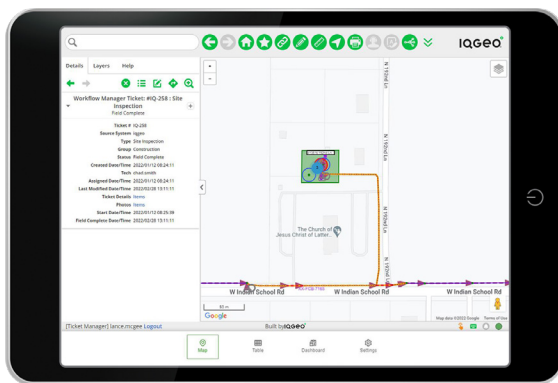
IQGEO

Details Layers Help

Workflow Manager Ticket: #IQ-258 : Site Inspection
Field Complete

Ticket # IQ-258
Source System iqgeo
Type Site Inspection
Group Construction
Status Field Complete
Created Date/Time 2022/01/12 08:24:11
Tech chad.smith
Assigned Date/Time 2022/01/12 08:24:11
Last Modified Date/Time 2022/02/28 13:11:11
Ticket Details Items
Photos Items
Start Date/Time 2022/01/12 08:25:39
Field Complete Date/Time 2022/02/28 13:11:11

N 192nd Ln
N 192nd Ln
N 192nd Ln
The Church of Jesus Christ of Latter...
W Indian School Rd
W Indian School Rd
W Indian School Rd
60 m
Google
Map data ©2022 Google Terms of Use

[Ticket Manager] lance.mcgee Logout
Built by IQGEO

Map
Table
Dashboard
Settings